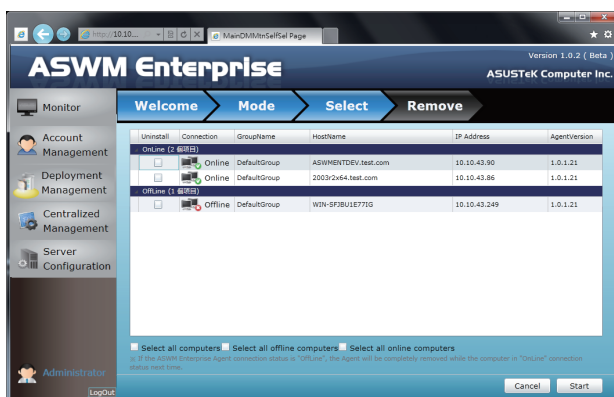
http://10.10... MainDMMtnSelfSel Page

Version 1.0.2 ( Beta )

ASWM Enterprise

ASUSTeK Computer Inc.

Monitor

Account Management

Deployment Management

Centralized Management

Server Configuration

Welcome Mode Select Remove

| Uninstall | Connection | GroupName | HostName | IP Address | AgentVersion |
|---|---|---|---|---|---|
| OnLine (2 個項目) | | | | | |
| | Online | DefaultGroup | ASWMENTDEV.test.com | 10.10.43.90 | 1.0.1.21 |
| | Online | DefaultGroup | 2003r2x64.test.com | 10.10.43.86 | 1.0.1.21 |
| OffLine (1 個項目) | | | | | |
| | Offline | DefaultGroup | WIN-SFJBU1E77IG | 10.10.43.249 | 1.0.1.21 |

Select all computers Select all offline computers Select all online computers

※ If the ASWM Enterprise Agent connection status is "Offline", the Agent will be completely removed while the computer in "OnLine" connection status next time.

Administrator

LogOut

Cancel Start